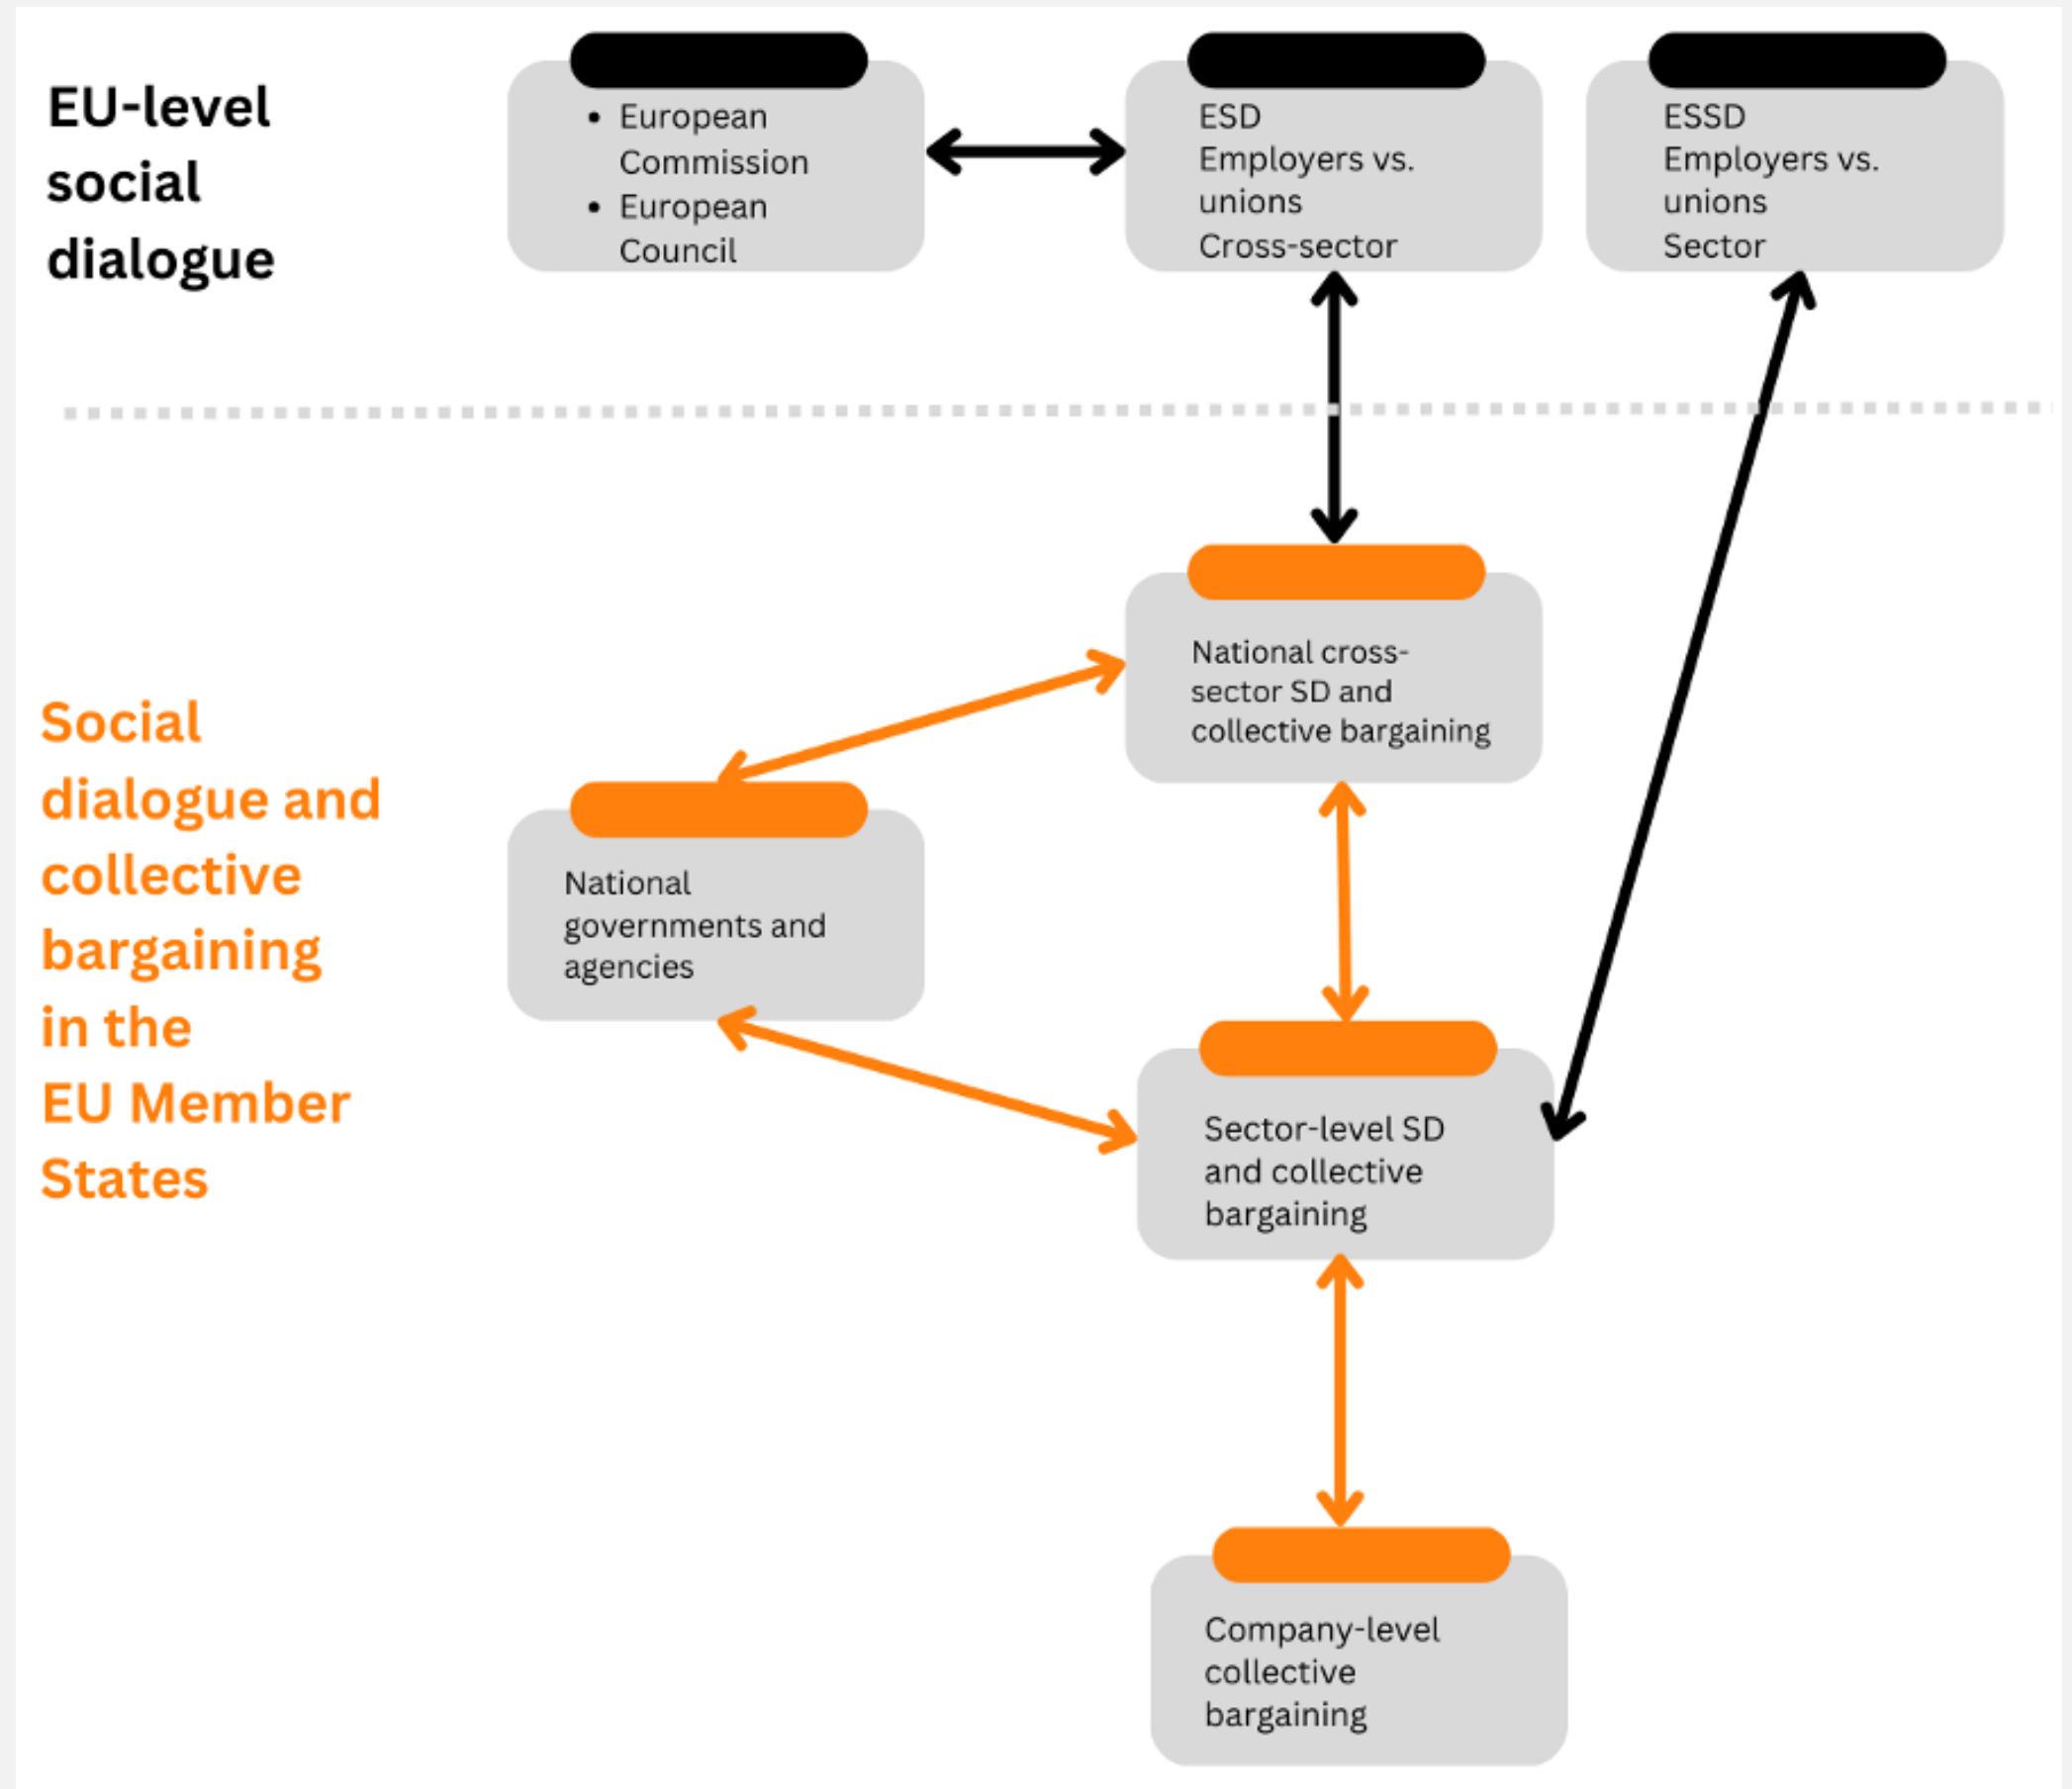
EU-level social dialogue

- European Commission
- European Council

ESD
Employers vs. unions
Cross-sector

ESSD
Employers vs. unions
Sector

Social dialogue and collective bargaining in the EU Member States

National cross-sector SD and collective bargaining

National governments and agencies

Sector-level SD and collective bargaining

Company-level collective bargaining